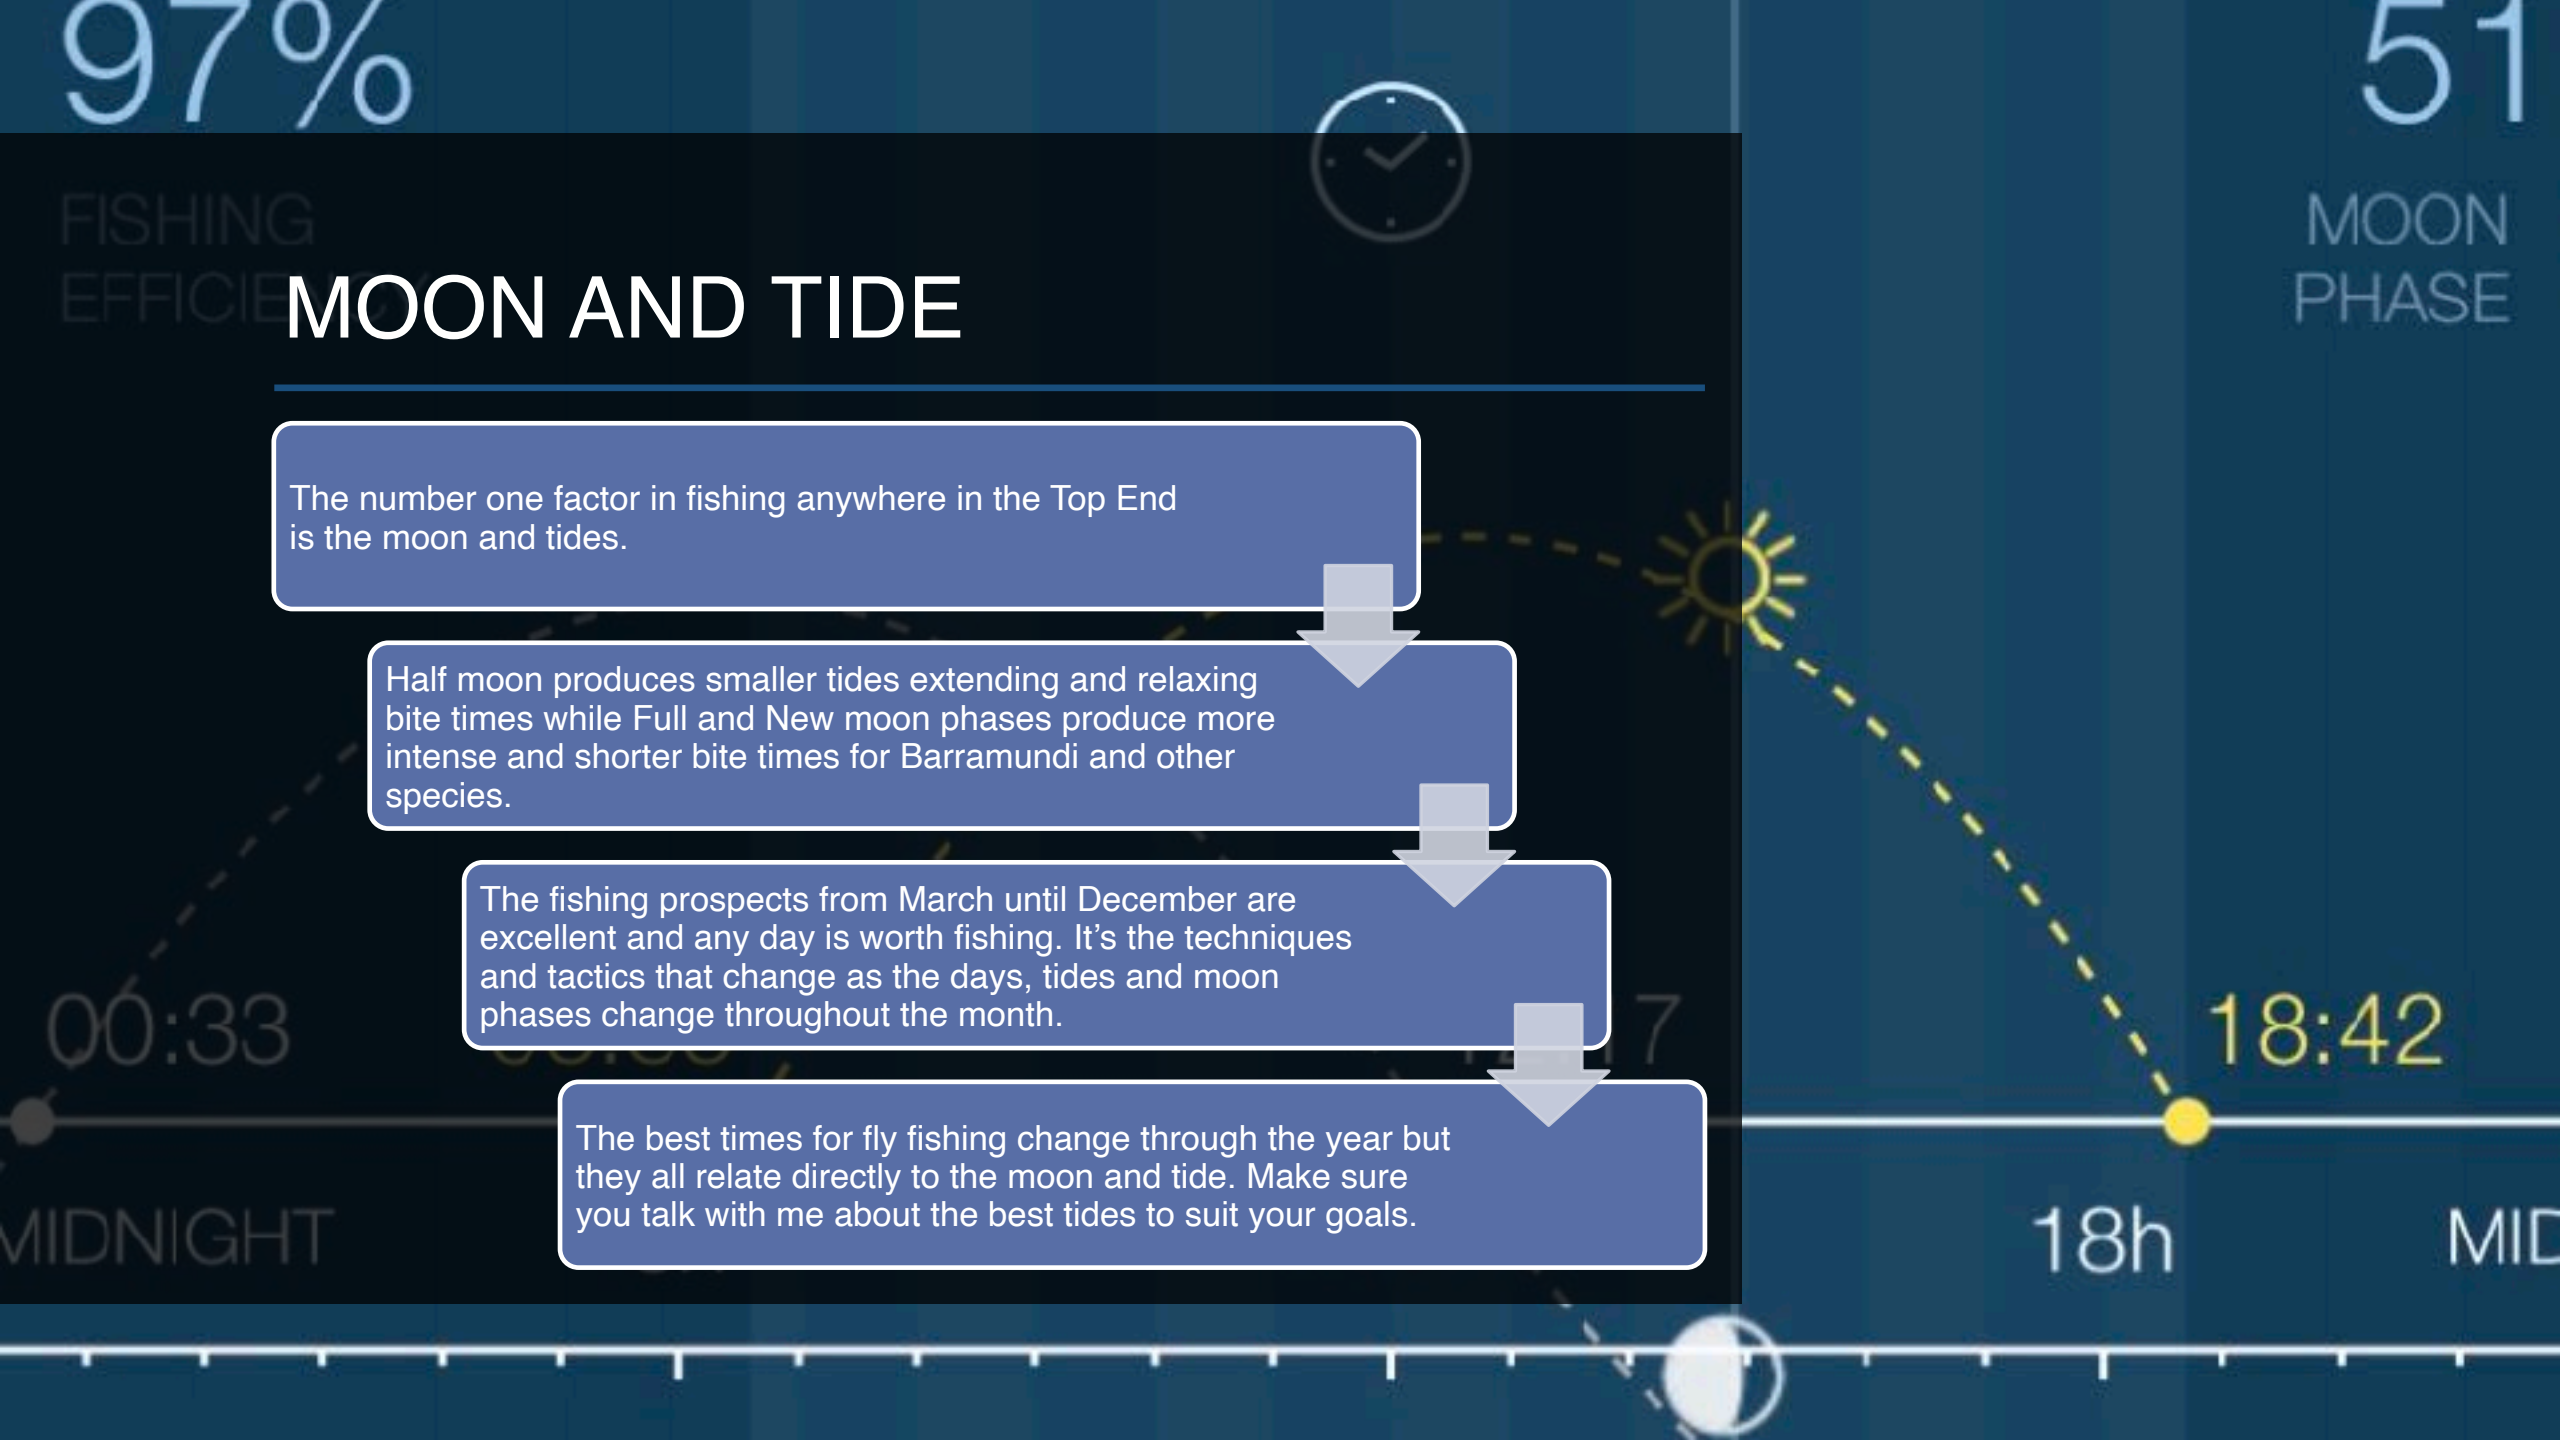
97%

51

FISHING EFFICI

MOON PHASE

MOON AND TIDE

The number one factor in fishing anywhere in the Top End is the moon and tides.

Half moon produces smaller tides extending and relaxing bite times while Full and New moon phases produce more intense and shorter bite times for Barramundi and other species.

The fishing prospects from March until December are excellent and any day is worth fishing. It’s the techniques and tactics that change as the days, tides and moon phases change throughout the month.

00:33

18:42

The best times for fly fishing change through the year but they all relate directly to the moon and tide. Make sure you talk with me about the best tides to suit your goals.

MIDNIGHT

18h

MID